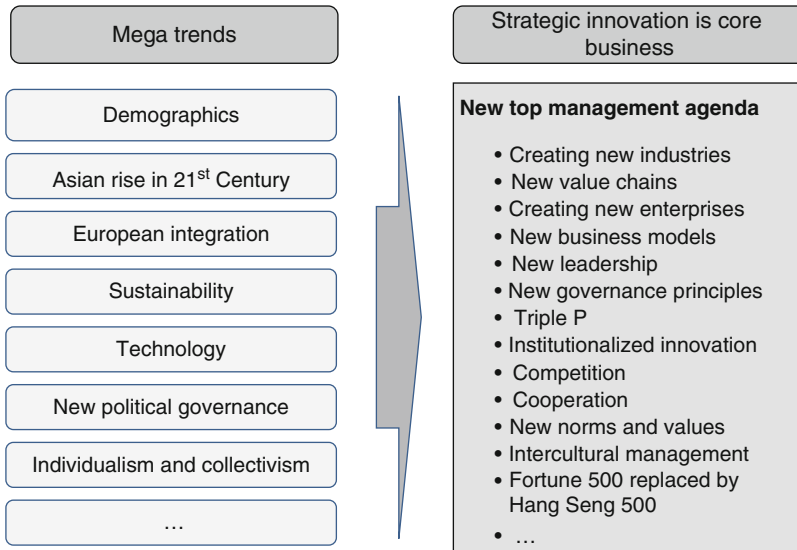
Mega trends

Demographics

Asian rise in 21$^{st}$ Century

European integration

Sustainability

Technology

New political governance

Individualism and collectivism

…

Strategic innovation is core business

**New top management agenda**

- Creating new industries
- New value chains
- Creating new enterprises
- New business models
- New leadership
- New governance principles
- Triple P
- Institutionalized innovation
- Competition
- Cooperation
- New norms and values
- Intercultural management
- Fortune 500 replaced by Hang Seng 500
- …